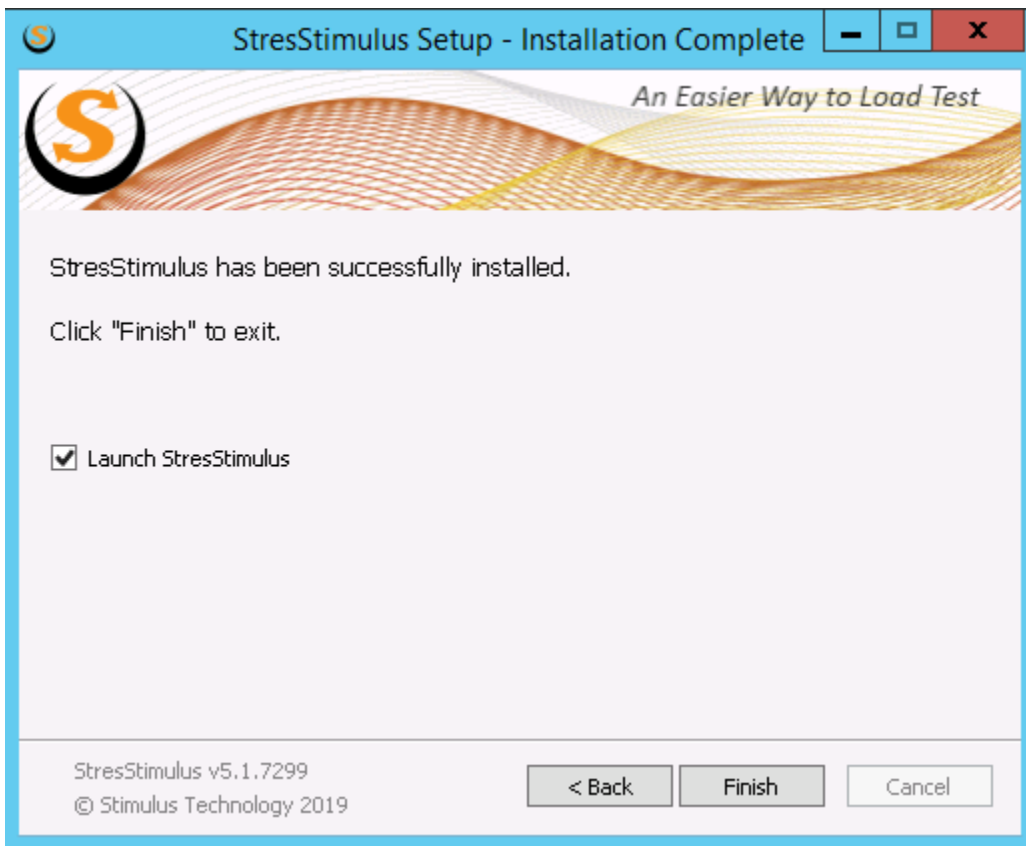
StresStimulus Setup - Installation Complete

S

An Easier Way to Load Test

StresStimulus has been successfully installed.

Click "Finish" to exit.

Launch StresStimulus

StresStimulus v5.1.7299
© Stimulus Technology 2019

< Back
Finish
Cancel